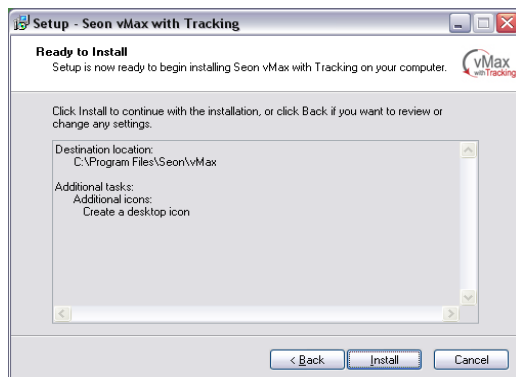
Setup - Seon vMax with Tracking

Ready to Install
Setup is now ready to begin installing Seon vMax with Tracking on your computer.

vMax with Tracking

Click Install to continue with the installation, or click Back if you want to review or change any settings.

Destination location:
C:\Program Files\Seon\vMax

Additional tasks:
Additional icons:
Create a desktop icon

< Back

Install

Cancel